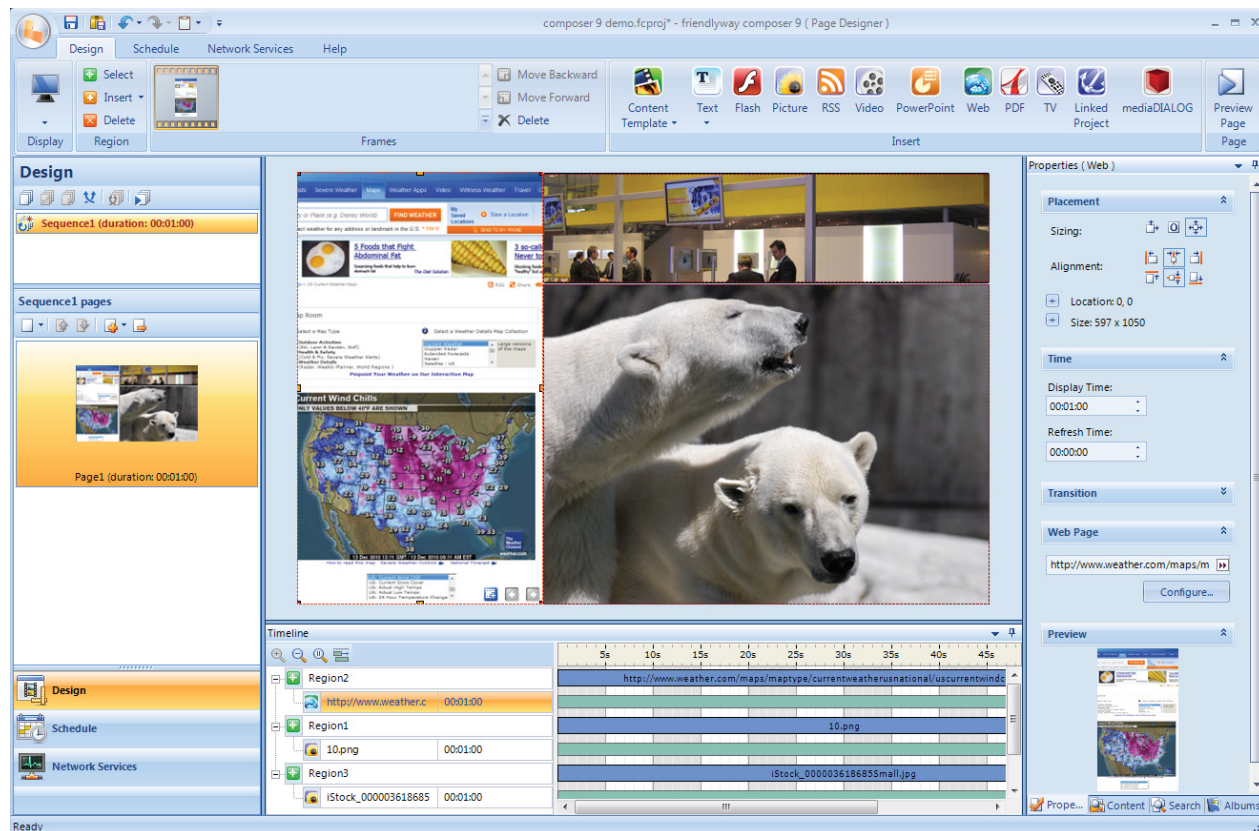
composer 9 demo.fcproj* - friendlyway composer 9 ( Page Designer )

Design Schedule Network Services Help

Display
Select
Insert
Delete
Region
Frames
Move Backward
Move Forward
Delete
Content Template
Text
Flash
Picture
RSS
Video
PowerPoint
Web
PDF
TV
Linked Project
mediaDIALOG
Insert
Preview Page
Page

Design
Sequence1 (duration: 00:01:00)
Sequence1 pages
Page1 (duration: 00:01:00)
Design
Schedule
Network Services

Severe Weather Maps Weather Apps Video iWitness Weather Travel
FIND WEATHER
5 Foods that Fight Abdominal Fat
Current Wind Chills
ONLY VALUES BELOW 40°F ARE SHOWN

Timeline
5s 10s 15s 20s 25s 30s 35s 40s 45s
Region2
http://www.weather.c 00:01:00
http://www.weather.com/maps/maptype/currentweatherusnational/uscurrentwindc
Region1
10.png 00:01:00
10.png
Region3
iStock_000003618685 00:01:00
iStock_000003618685Small.jpg

Properties ( Web )
Placement
Sizing:
Alignment:
Location: 0, 0
Size: 597 x 1050
Time
Display Time:
00:01:00
Refresh Time:
00:00:00
Transition
Web Page
http://www.weather.com/maps/m
Configure...
Preview
Prope... Content Search Albums

Ready